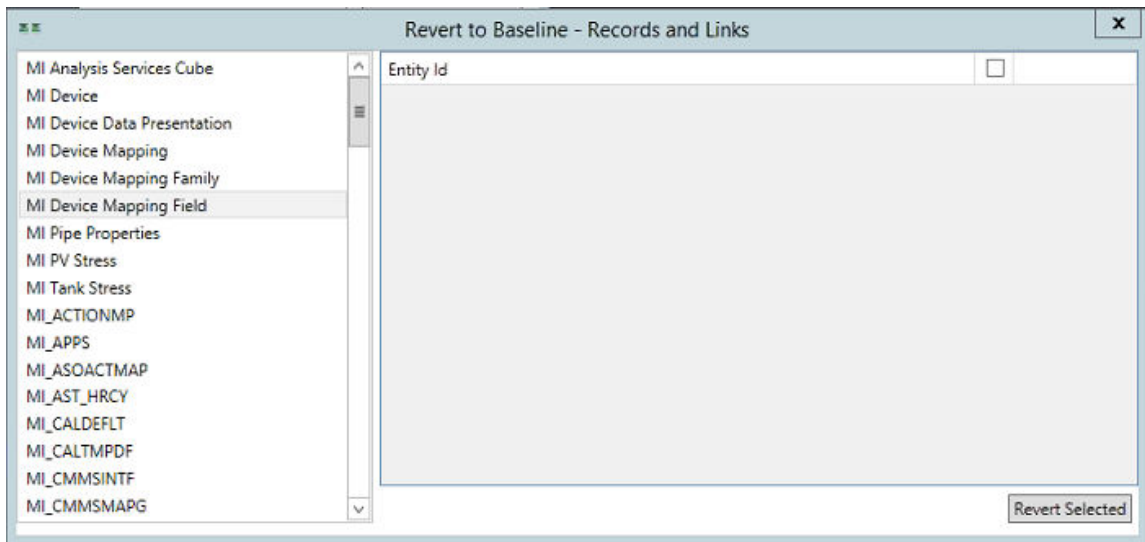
Revert to Baseline - Records and Links

MI Analysis Services Cube
MI Device
MI Device Data Presentation
MI Device Mapping
MI Device Mapping Family
MI Device Mapping Field
MI Pipe Properties
MI PV Stress
MI Tank Stress
MI_ACTIONMP
MI_APPS
MI_ASOACTMAP
MI_AST_HRCY
MI_CALDEFLT
MI_CALTMPDF
MI_CMMSINTF
MI_CMMSMAPG

| Entity Id | ☐ |
|---|---|

Revert Selected